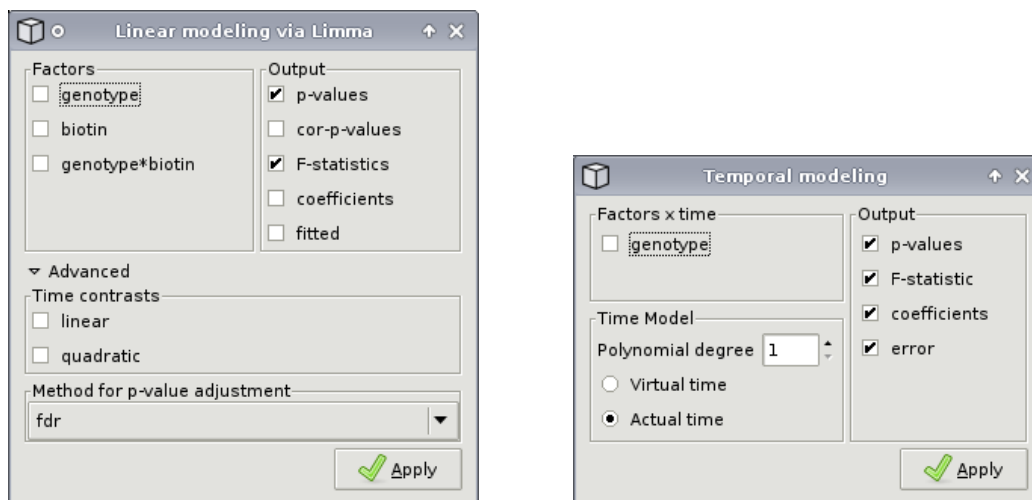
Linear modeling via Limma

Factors
genotype
biotin
genotype*biotin

Output
p-values
cor-p-values
F-statistics
coefficients
fitted

Advanced

Time contrasts
linear
quadratic

Method for p-value adjustment
fdr

Apply

Temporal modeling

Factors x time
genotype

Time Model
Polynomial degree 1
Virtual time
Actual time

Output
p-values
F-statistic
coefficients
error

Apply